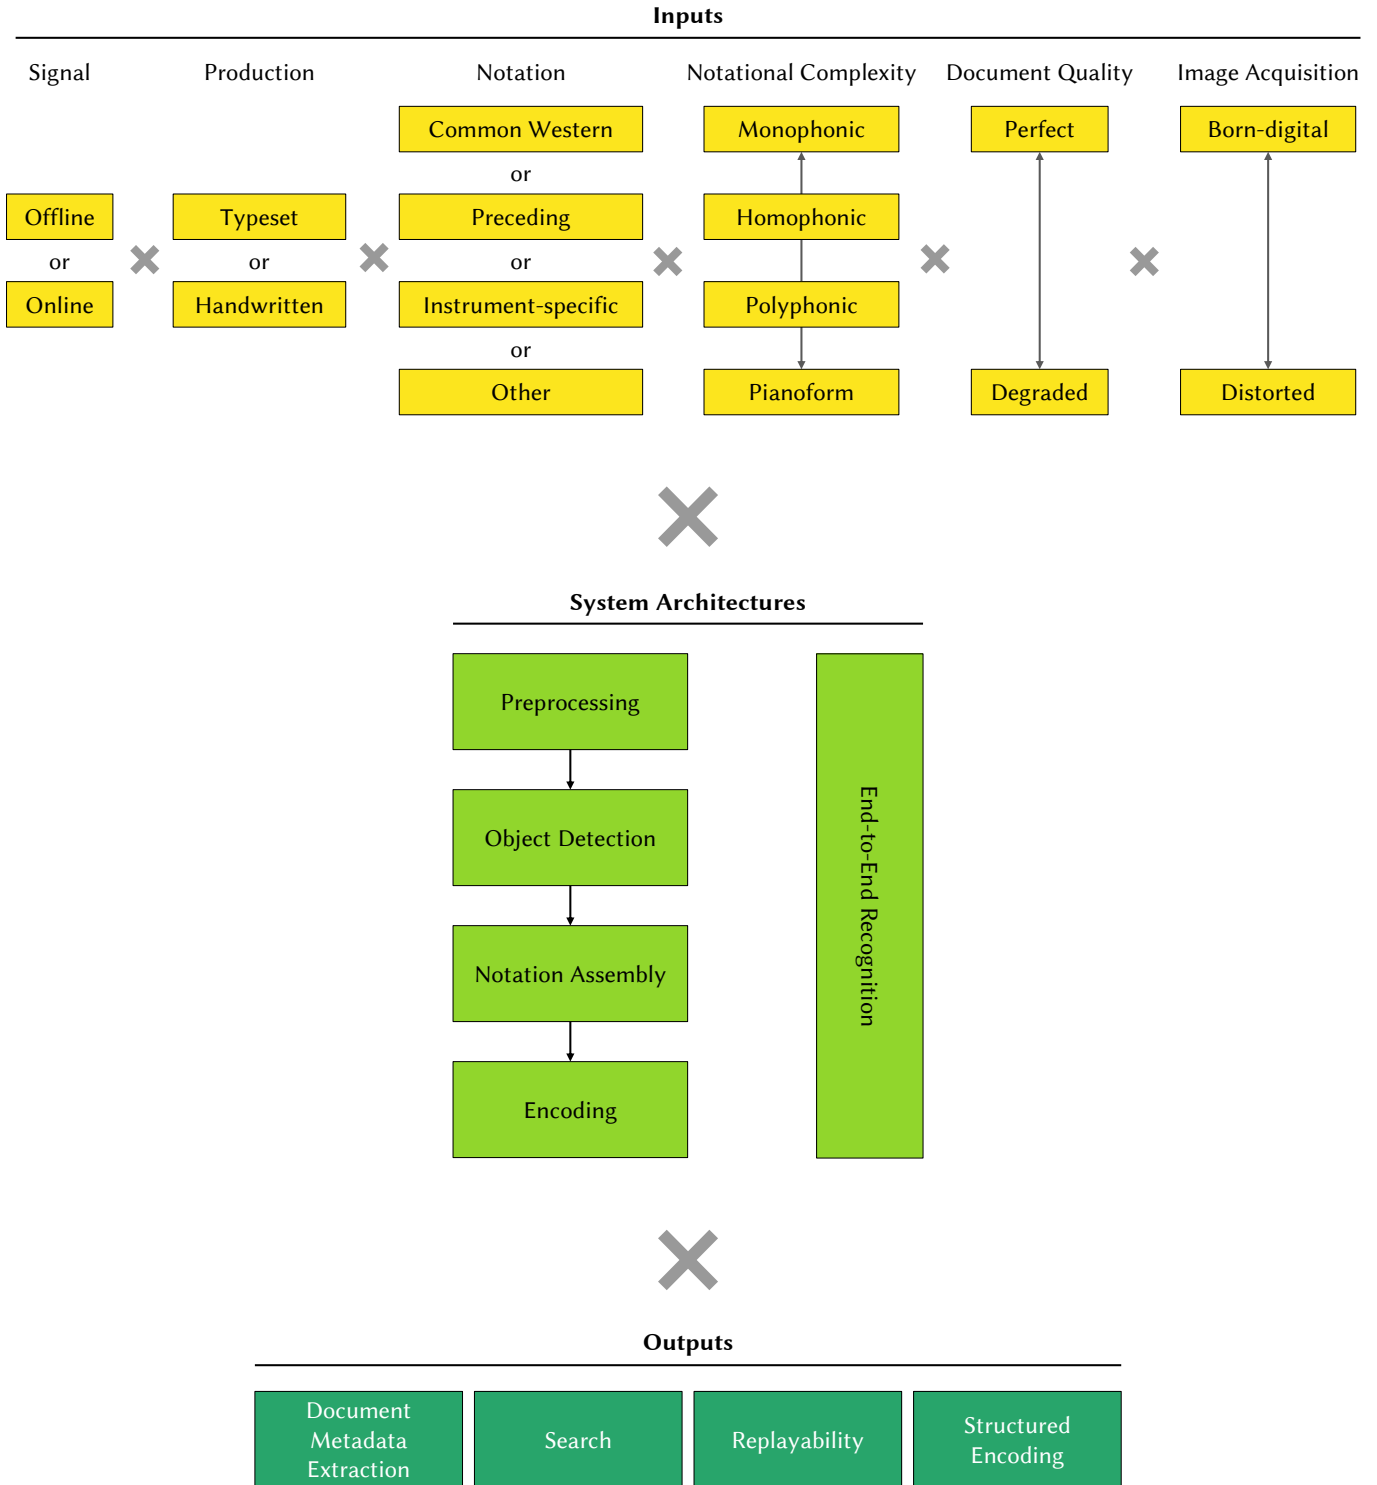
Inputs

Signal

Offline
or
Online

Production

Typeset
or
Handwritten

Notation

Common Western
or
Preceding
or
Instrument-specific
or
Other

Notational Complexity

Monophonic
Homophonic
Polyphonic
Pianoform

Document Quality

Perfect
Degraded

Image Acquisition

Born-digital
Distorted

System Architectures

Preprocessing
Object Detection
Notation Assembly
Encoding

End-to-End Recognition

Outputs

Document Metadata Extraction

Search

Replayability

Structured Encoding